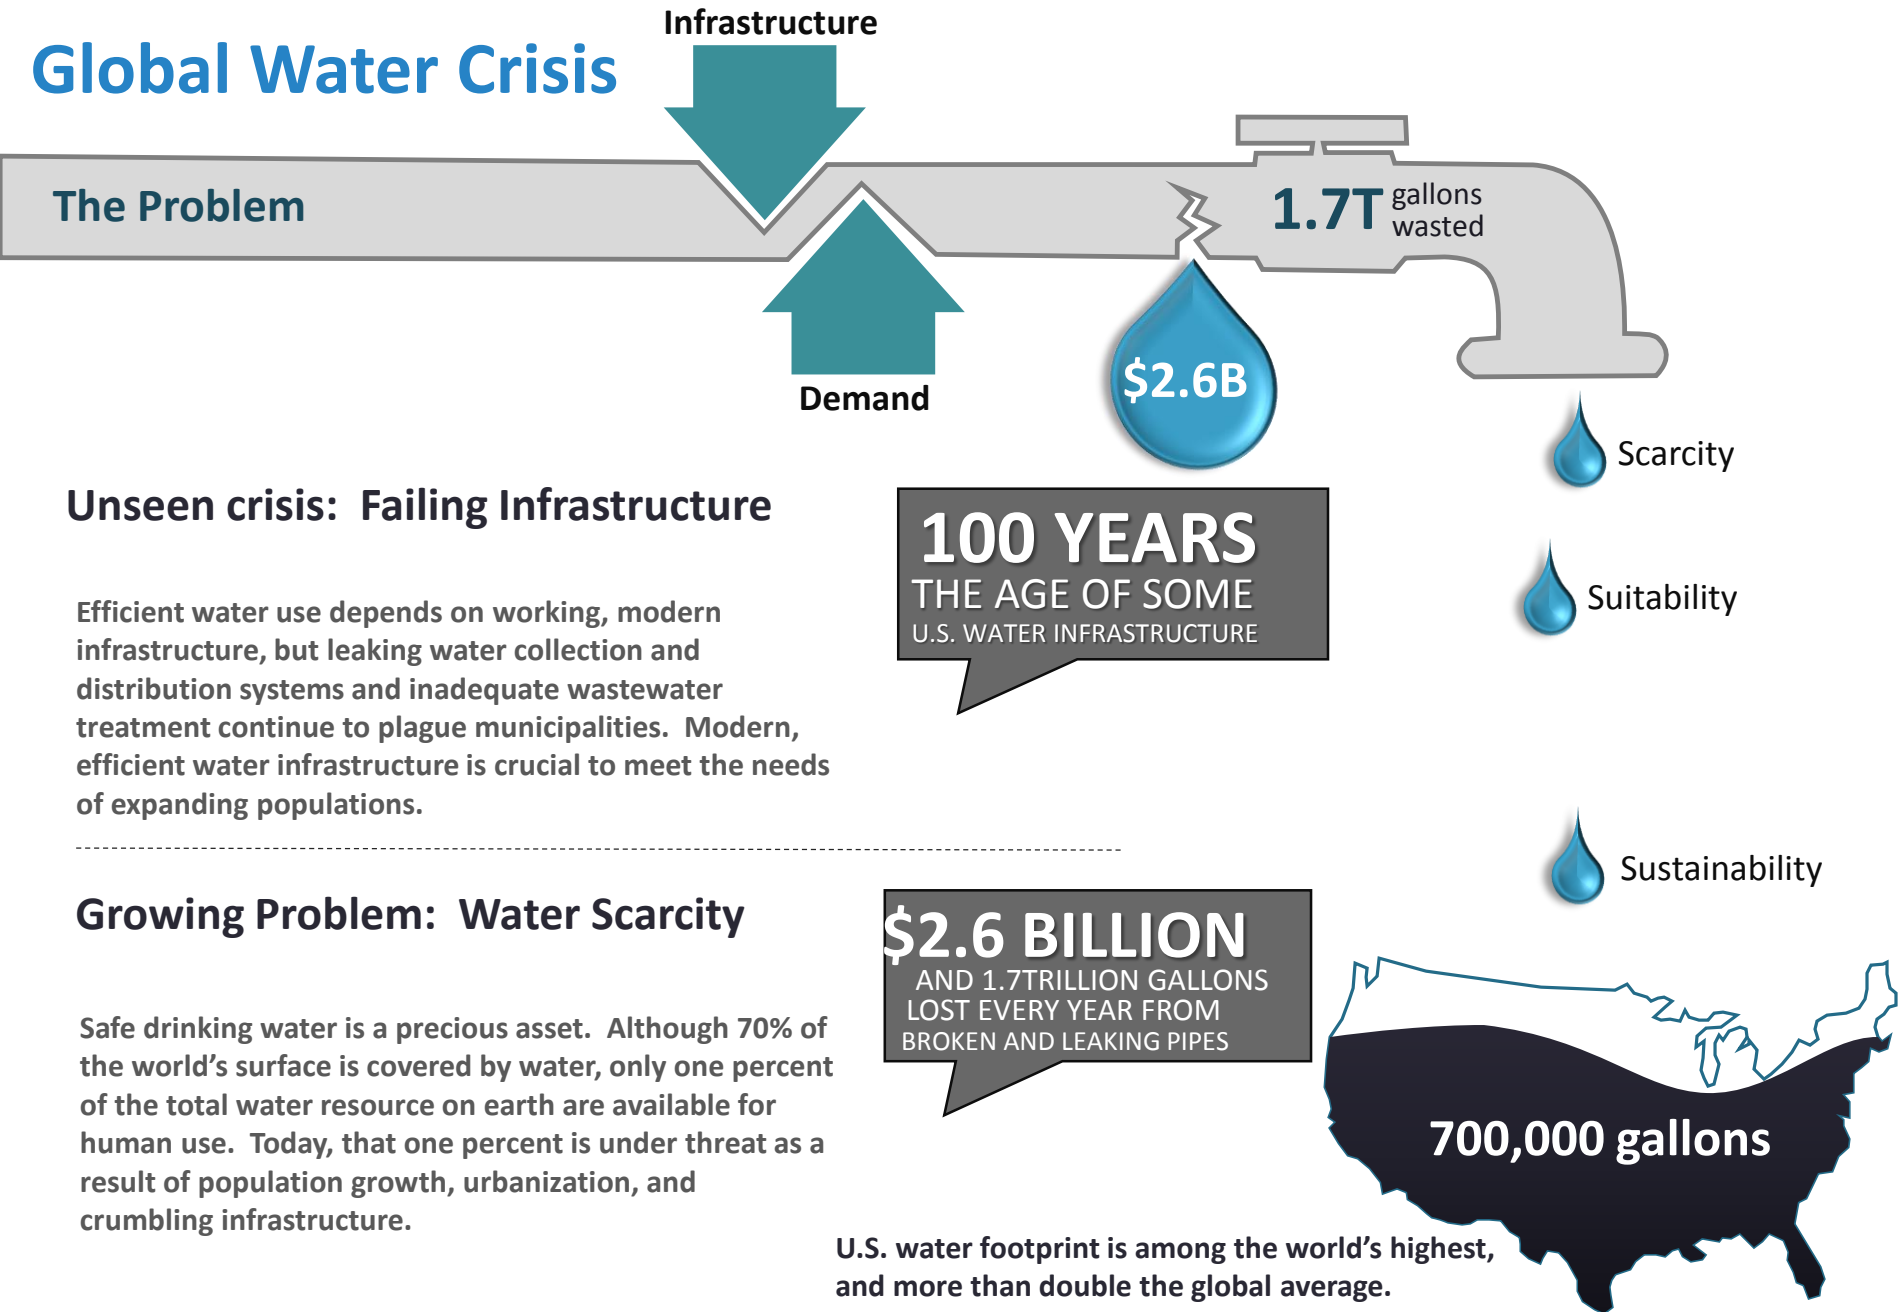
Global Water Crisis

Infrastructure

The Problem

1.7T gallons wasted

Demand

$2.6B

Scarcity

Suitability

Sustainability

Unseen crisis: Failing Infrastructure

Efficient water use depends on working, modern infrastructure, but leaking water collection and distribution systems and inadequate wastewater treatment continue to plague municipalities. Modern, efficient water infrastructure is crucial to meet the needs of expanding populations.

100 YEARS
THE AGE OF SOME
U.S. WATER INFRASTRUCTURE

Growing Problem: Water Scarcity

Safe drinking water is a precious asset. Although 70% of the world's surface is covered by water, only one percent of the total water resource on earth are available for human use. Today, that one percent is under threat as a result of population growth, urbanization, and crumbling infrastructure.

$2.6 BILLION
AND 1.7TRILLION GALLONS
LOST EVERY YEAR FROM
BROKEN AND LEAKING PIPES

700,000 gallons

U.S. water footprint is among the world's highest, and more than double the global average.